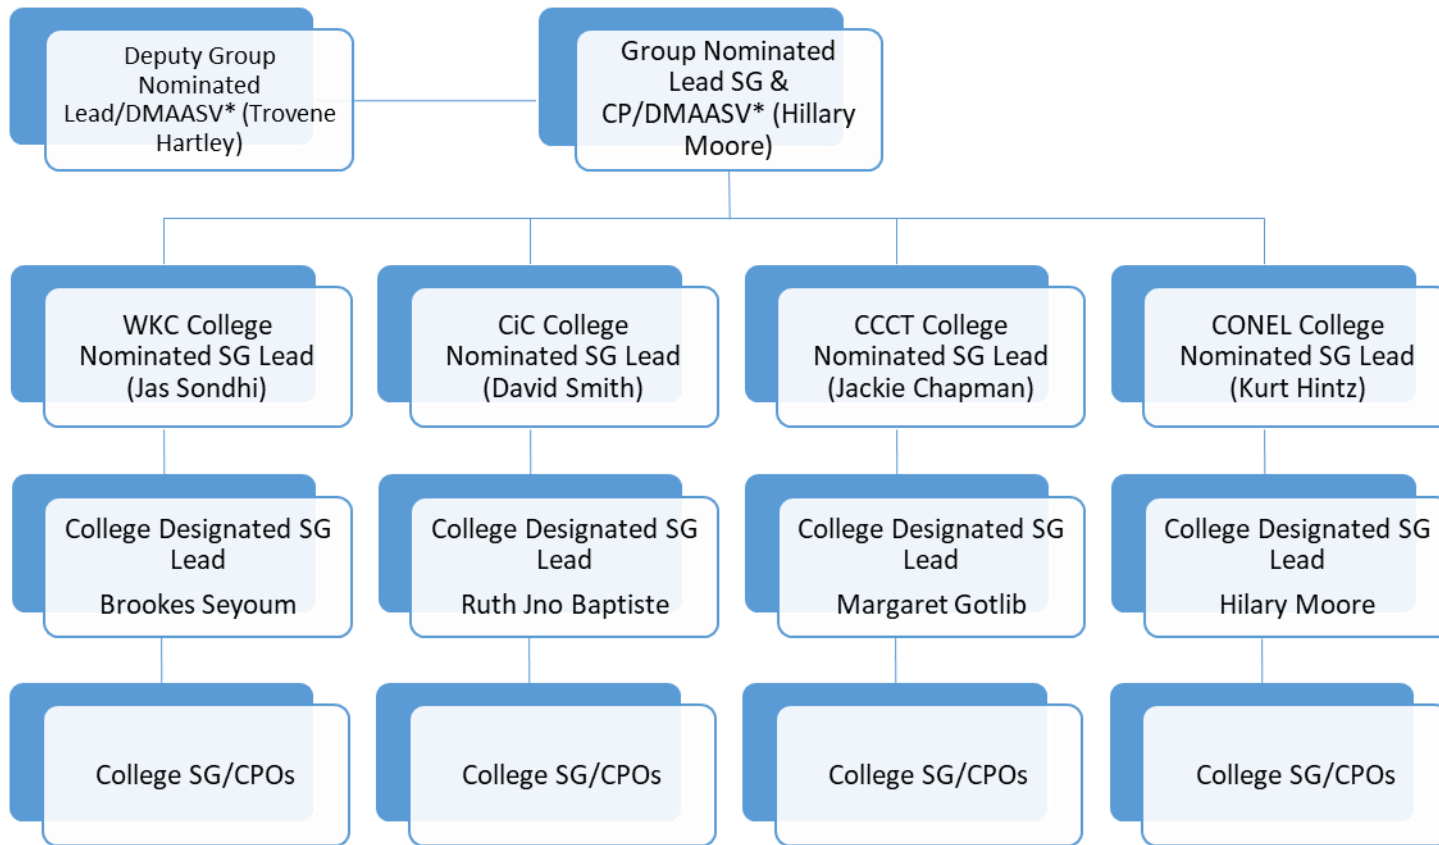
Deputy Group Nominated Lead/DMAASV* (Trovene Hartley)

Group Nominated Lead SG & CP/DMAASV* (Hillary Moore)

WKC College Nominated SG Lead (Jas Sondhi)

CiC College Nominated SG Lead (David Smith)

CCCT College Nominated SG Lead (Jackie Chapman)

CONEL College Nominated SG Lead (Kurt Hintz)

College Designated SG Lead

Brookes Seyoum

College Designated SG Lead

Ruth Jno Baptiste

College Designated SG Lead

Margaret Gotlib

College Designated SG Lead

Hilary Moore

College SG/CPOs

College SG/CPOs

College SG/CPOs

College SG/CPOs